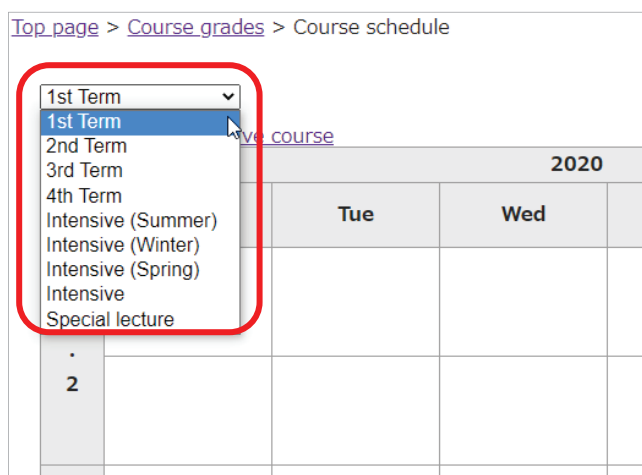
Top page > Course grades > Course schedule

1st Term

1st Term
2nd Term
3rd Term
4th Term
Intensive (Summer)
Intensive (Winter)
Intensive (Spring)
Intensive
Special lecture

ve course

2020

| | Tue | Wed |
|---|---|---|
| | | |
| . 2 | | |